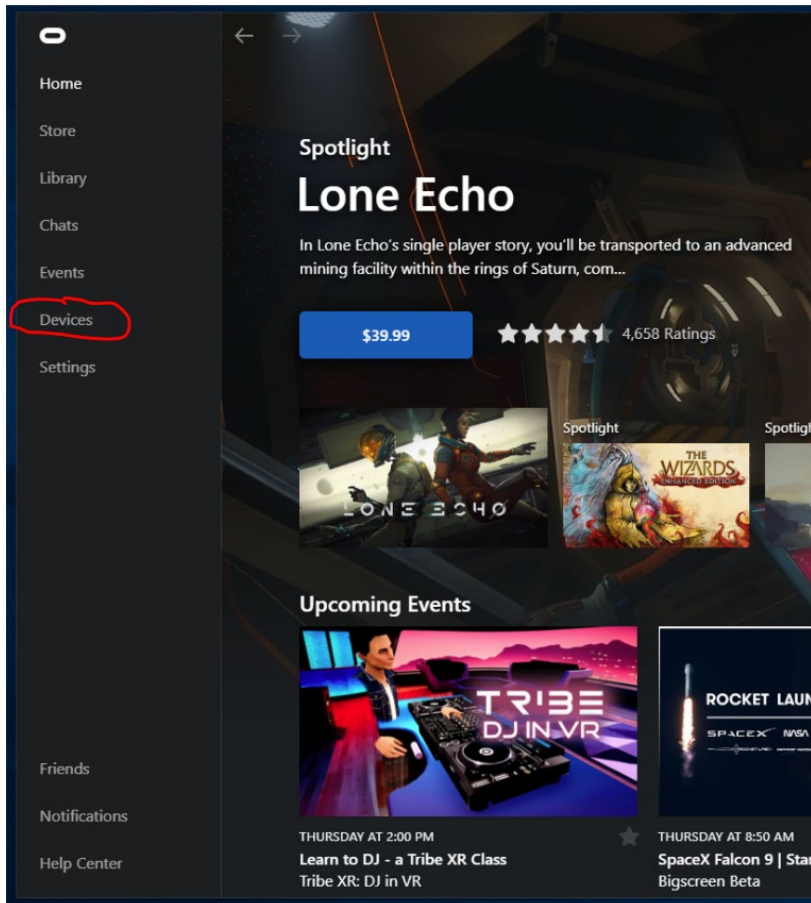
Home

Store

Library

Chats

Events

Devices

Settings

Friends

Notifications

Help Center

Spotlight

Lone Echo

In Lone Echo's single player story, you'll be transported to an advanced mining facility within the rings of Saturn, com...

$39.99

4,658 Ratings

LONE ECHO

Spotlight

THE WIZARDS ENHANCED EDITION

Spotligh

Upcoming Events

TRIBE DJ IN VR

THURSDAY AT 2:00 PM

Learn to DJ - a Tribe XR Class

Tribe XR: DJ in VR

ROCKET LAUN

SPACEX NASA

THURSDAY AT 8:50 AM

SpaceX Falcon 9 | Star

Bigscreen Beta